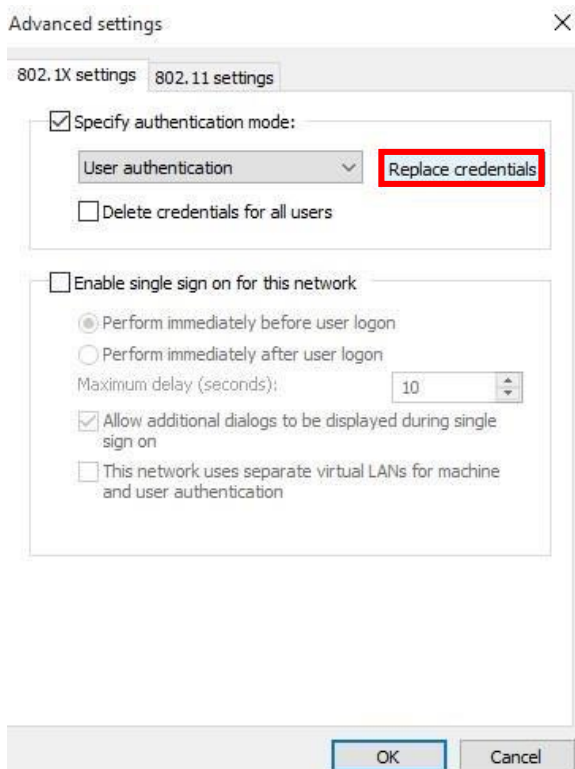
Advanced settings

×

802.1X settings

802.11 settings

Specify authentication mode:

User authentication

Replace credentials

Delete credentials for all users

Enable single sign on for this network

Perform immediately before user logon

Perform immediately after user logon

Maximum delay (seconds):

10

Allow additional dialogs to be displayed during single sign on

This network uses separate virtual LANs for machine and user authentication

OK

Cancel